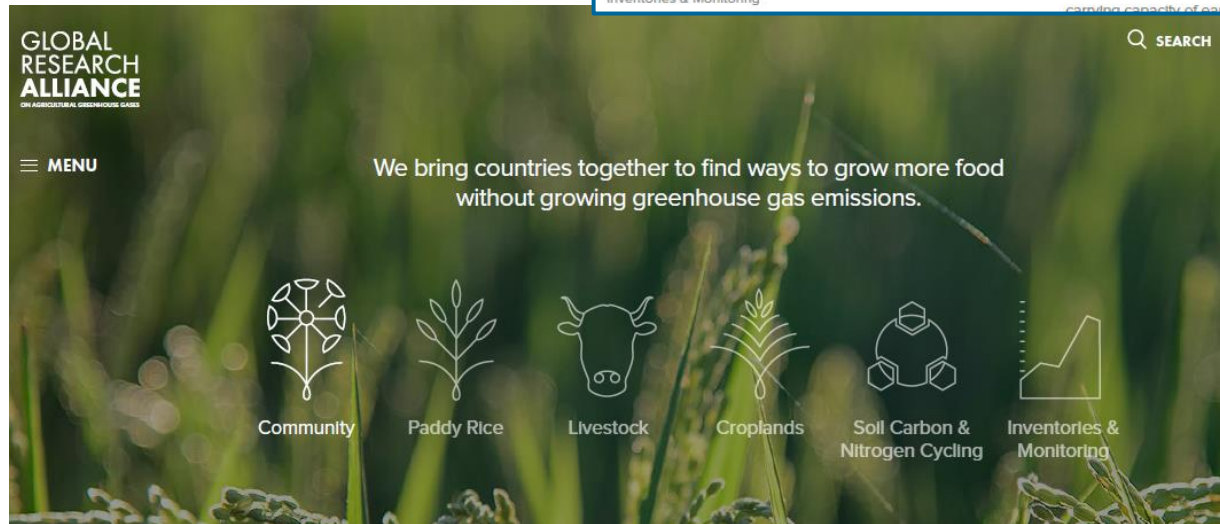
Inventories & Monitoring

carrying capacity of ea

GLOBAL RESEARCH ALLIANCE
ON AGRICULTURAL GREENHOUSE GASES

SEARCH

MENU

We bring countries together to find ways to grow more food without growing greenhouse gas emissions.

Community

Paddy Rice

Livestock

Croplands

Soil Carbon & Nitrogen Cycling

Inventories & Monitoring